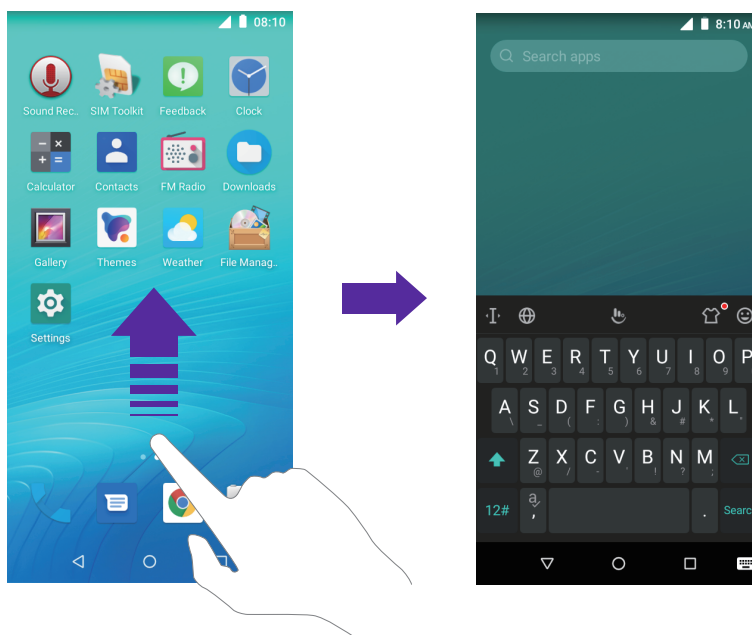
08:10

Sound Rec.. SIM Toolkit Feedback Clock

Calculator Contacts FM Radio Downloads

Gallery Themes Weather File Manag..

Settings

8:10 AM

Search apps

Q 1 W 2 E 3 R 4 T 5 Y 6 U 7 I 8 O 9 P

A \ S _ D ( F : G ) H & J * K " L .

Z @ X / C - V ' B ! N ? M

12# a ; , . Search